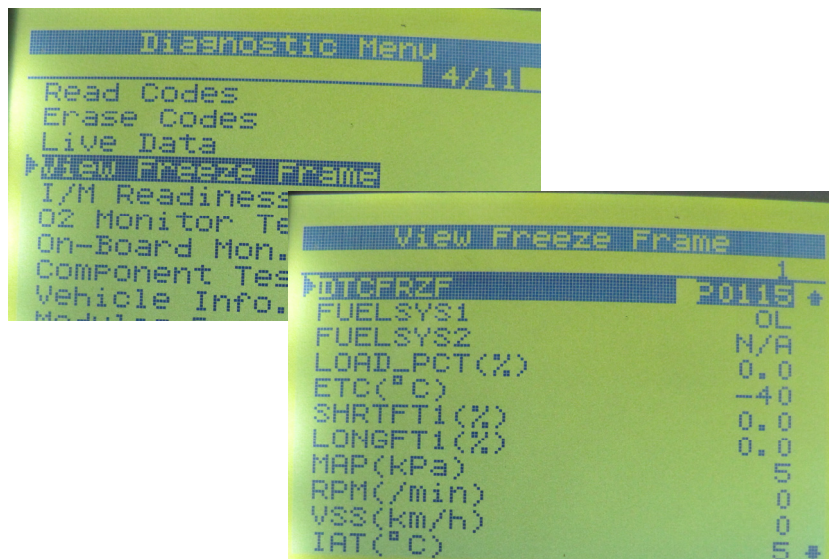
Diagnostic Menu
4/11
Read Codes
Erase Codes
Live Data
View Freeze Frame
I/M Readiness
O2 Monitor Te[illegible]
On-Board Mon.
Component Tes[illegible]
Vehicle Info.
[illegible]

View Freeze Frame
1
DTCFRZF P0115
FUELSYS1 OL
FUELSYS2 N/A
LOAD_PCT(%) 0.0
ETC(°C) -40
SHRTFT1(%) 0.0
LONGFT1(%) 0.0
MAP(kPa) 5
RPM(/min) 0
VSS(km/h) 0
IAT(°C) 5